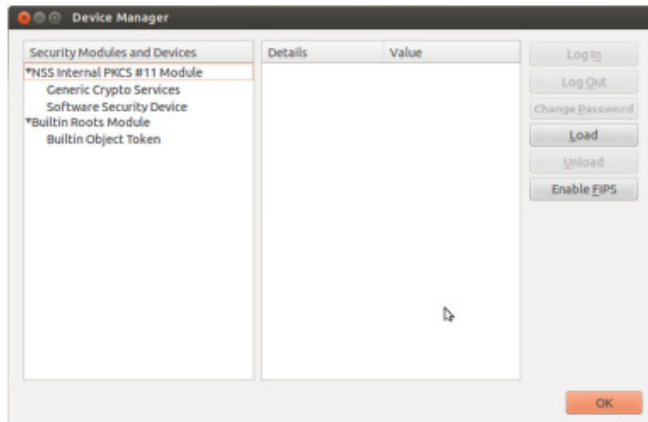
Device Manager

Security Modules and Devices
▾NSS Internal PKCS #11 Module
Generic Crypto Services
Software Security Device
▾Builtin Roots Module
Builtin Object Token

Details | Value

Log In
Log Out
Change Password
Load
Unload
Enable FIPS

OK